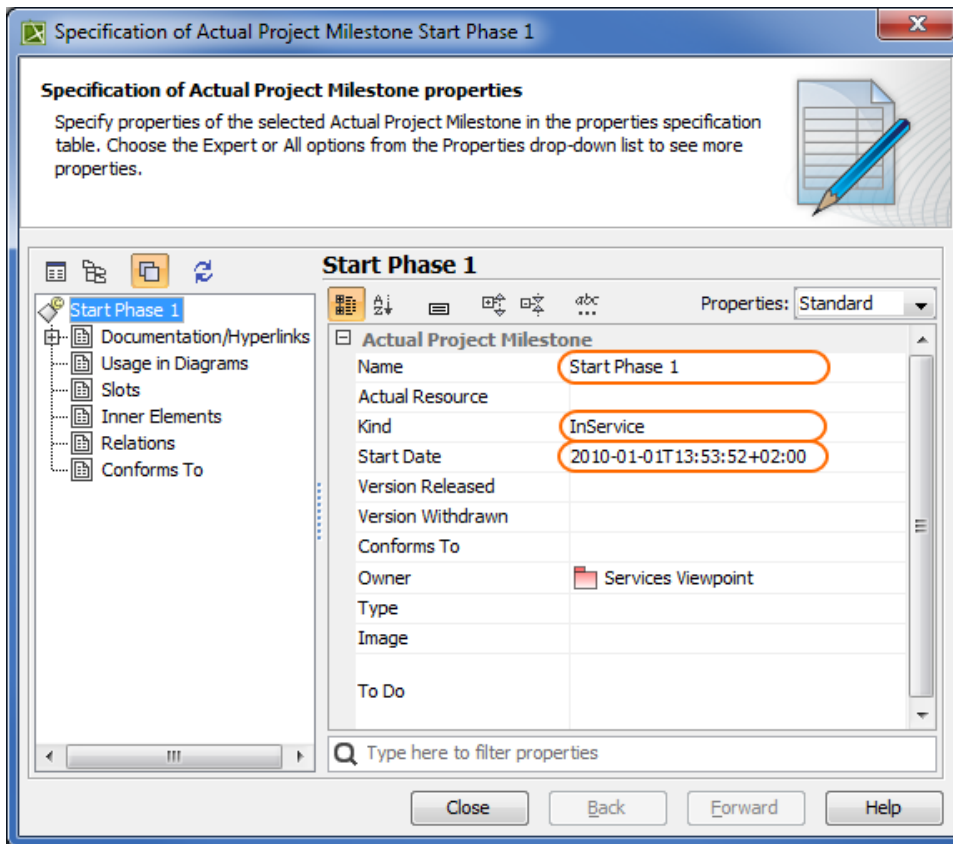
Specification of Actual Project Milestone Start Phase 1

Specification of Actual Project Milestone properties

Specify properties of the selected Actual Project Milestone in the properties specification table. Choose the Expert or All options from the Properties drop-down list to see more properties.

Start Phase 1

Start Phase 1
Documentation/Hyperlinks
Usage in Diagrams
Slots
Inner Elements
Relations
Conforms To

Properties: Standard

Actual Project Milestone

| | |
|---|---|
| Name | Start Phase 1 |
| Actual Resource | |
| Kind | InService |
| Start Date | 2010-01-01T13:53:52+02:00 |
| Version Released | |
| Version Withdrawn | |
| Conforms To | |
| Owner | Services Viewpoint |
| Type | |
| Image | |
| To Do | |

Type here to filter properties

Close Back Forward Help